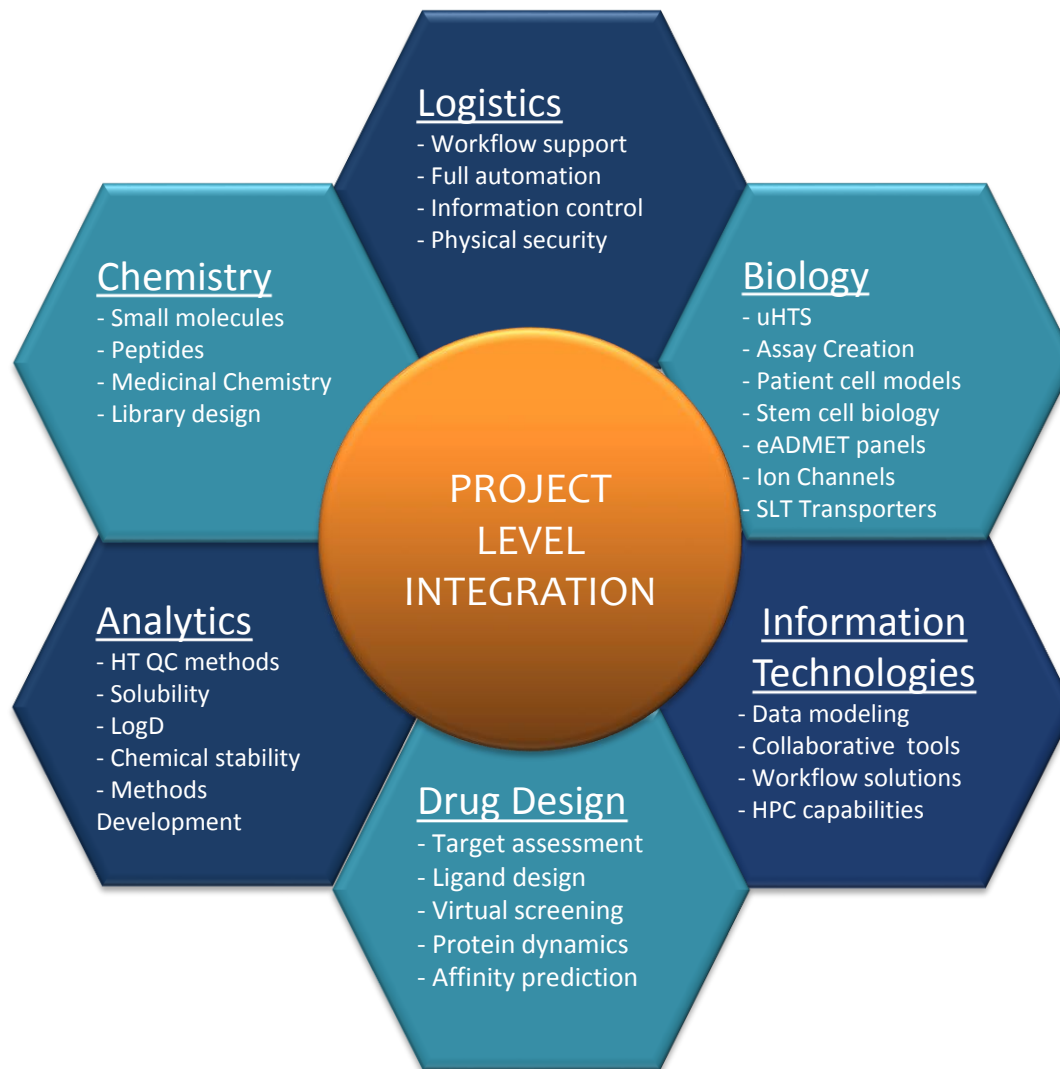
Logistics
- Workflow support
- Full automation
- Information control
- Physical security

Chemistry
- Small molecules
- Peptides
- Medicinal Chemistry
- Library design

Biology
- uHTS
- Assay Creation
- Patient cell models
- Stem cell biology
- eADMET panels
- Ion Channels
- SLT Transporters

PROJECT LEVEL INTEGRATION

Analytics
- HT QC methods
- Solubility
- LogD
- Chemical stability
- Methods Development

Information Technologies
- Data modeling
- Collaborative tools
- Workflow solutions
- HPC capabilities

Drug Design
- Target assessment
- Ligand design
- Virtual screening
- Protein dynamics
- Affinity prediction